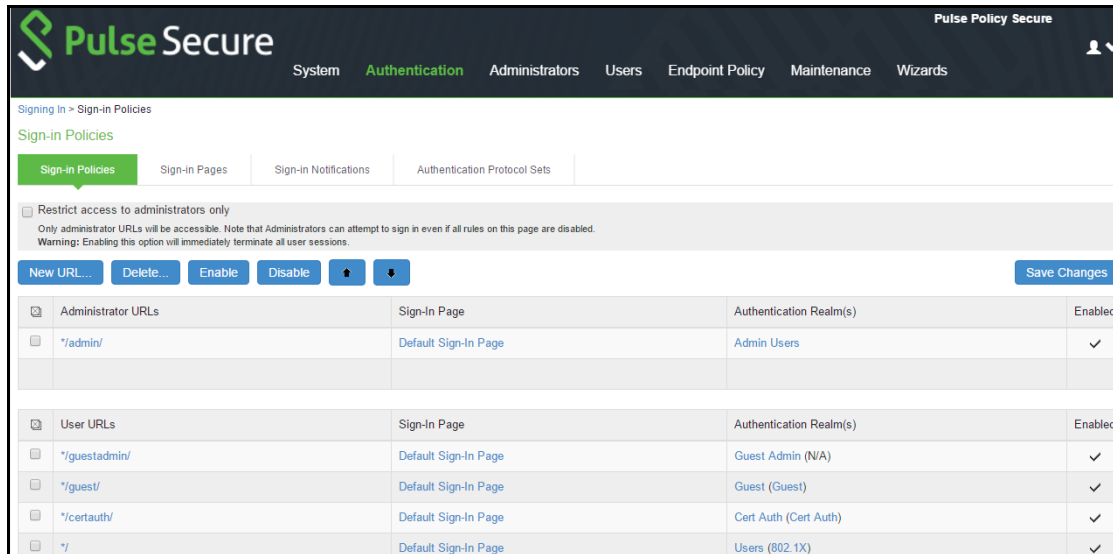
Pulse Secure

Pulse Policy Secure

System Authentication Administrators Users Endpoint Policy Maintenance Wizards

Signing In > Sign-in Policies

Sign-in Policies

Sign-in Policies | Sign-in Pages | Sign-in Notifications | Authentication Protocol Sets

Restrict access to administrators only

Only administrator URLs will be accessible. Note that Administrators can attempt to sign in even if all rules on this page are disabled.
**Warning:** Enabling this option will immediately terminate all user sessions.

New URL... Delete... Enable Disable

Save Changes

| | Administrator URLs | Sign-In Page | Authentication Realm(s) | Enabled |
|---|---|---|---|---|
| | */admin/ | Default Sign-In Page | Admin Users | ✓ |
| | | | | |

| | User URLs | Sign-In Page | Authentication Realm(s) | Enabled |
|---|---|---|---|---|
| | */guestadmin/ | Default Sign-In Page | Guest Admin (N/A) | ✓ |
| | */guest/ | Default Sign-In Page | Guest (Guest) | ✓ |
| | */certauth/ | Default Sign-In Page | Cert Auth (Cert Auth) | ✓ |
| | */ | Default Sign-In Page | Users (802.1X) | ✓ |